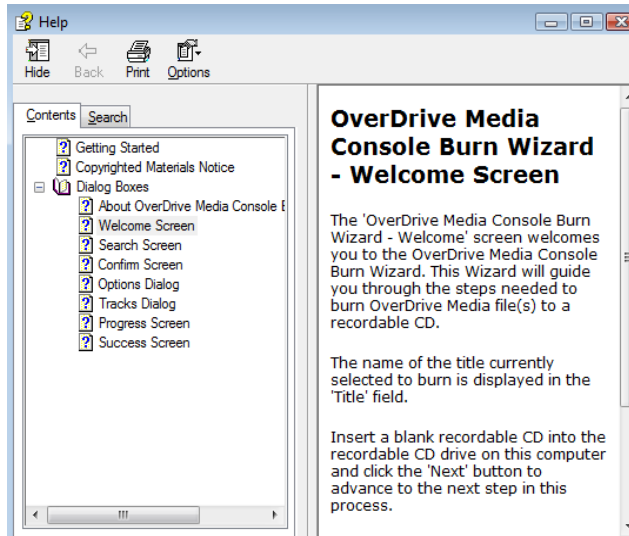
Help

Hide Back Print Options

Contents Search

Getting Started
Copyrighted Materials Notice
Dialog Boxes
About OverDrive Media Console B
Welcome Screen
Search Screen
Confirm Screen
Options Dialog
Tracks Dialog
Progress Screen
Success Screen

OverDrive Media Console Burn Wizard - Welcome Screen

The 'OverDrive Media Console Burn Wizard - Welcome' screen welcomes you to the OverDrive Media Console Burn Wizard. This Wizard will guide you through the steps needed to burn OverDrive Media file(s) to a recordable CD.

The name of the title currently selected to burn is displayed in the 'Title' field.

Insert a blank recordable CD into the recordable CD drive on this computer and click the 'Next' button to advance to the next step in this process.